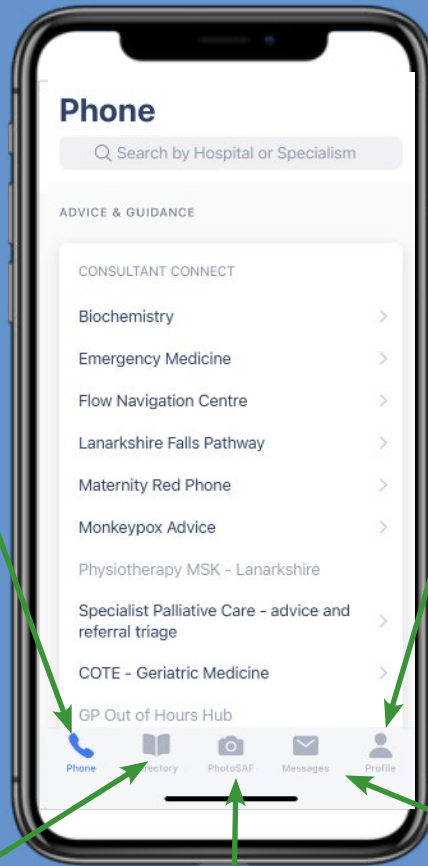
Phone

Search by Hospital or Specialism

ADVICE & GUIDANCE

CONSULTANT CONNECT

Biochemistry

Emergency Medicine

Flow Navigation Centre

Lanarkshire Falls Pathway

Maternity Red Phone

Monkeypox Advice

Physiotherapy MSK - Lanarkshire

Specialist Palliative Care - advice and referral triage

COTE - Geriatric Medicine

GP Out of Hours Hub

Phone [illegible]rectory PhotoSAF Messages Profile